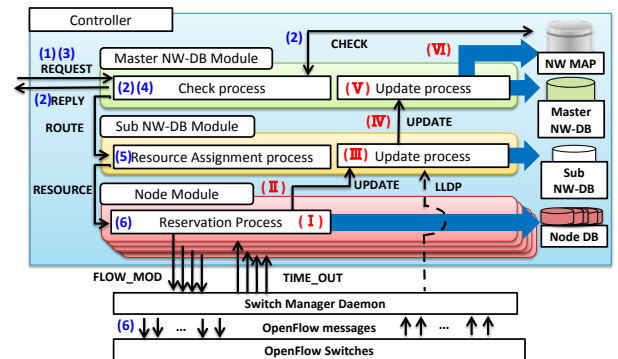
Controller

(2) CHECK

(1) (3) REQUEST

Master NW-DB Module

(Ⅵ)

NW MAP

(2) REPLY

(2) (4) Check process

(Ⅴ) Update process

Master NW-DB

ROUTE

Sub NW-DB Module

(Ⅳ) UPDATE

(5) Resource Assignment process

(Ⅲ) Update process

Sub NW-DB

RESOURCE

Node Module

(Ⅱ) UPDATE

LLDP

(6) Reservation Process (Ⅰ)

Node DB

FLOW_MOD

TIME_OUT

Switch Manager Daemon

(6) ... ... OpenFlow messages ...

OpenFlow Switches